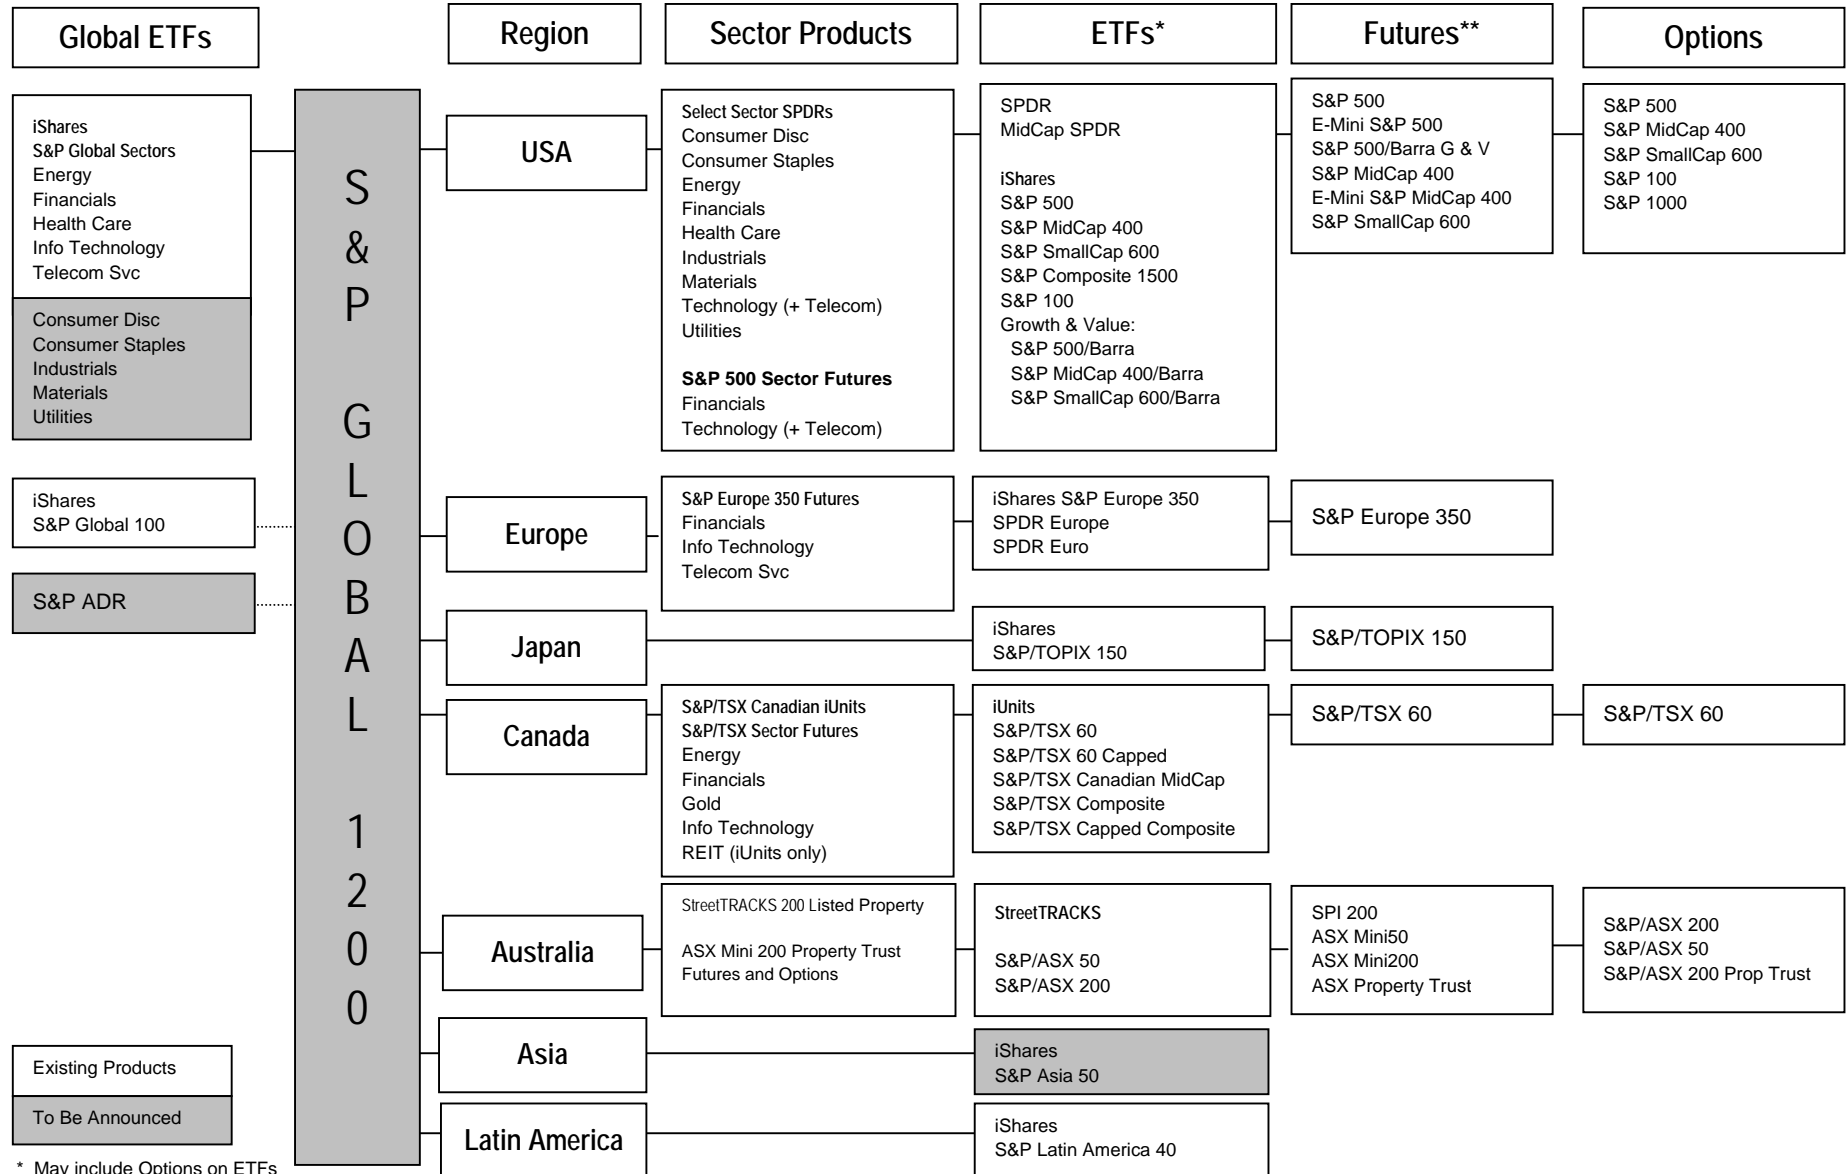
Global ETFs

Region

Sector Products

ETFs*

Futures**

Options

iShares
S&P Global Sectors
Energy
Financials
Health Care
Info Technology
Telecom Svc

Consumer Disc
Consumer Staples
Industrials
Materials
Utilities

iShares
S&P Global 100

S&P ADR

S&P GLOBAL 1200

USA

Select Sector SPDRs
Consumer Disc
Consumer Staples
Energy
Financials
Health Care
Industrials
Materials
Technology (+ Telecom)
Utilities

S&P 500 Sector Futures
Financials
Technology (+ Telecom)

SPDR
MidCap SPDR

iShares
S&P 500
S&P MidCap 400
S&P SmallCap 600
S&P Composite 1500
S&P 100
Growth & Value:
S&P 500/Barra
S&P MidCap 400/Barra
S&P SmallCap 600/Barra

S&P 500
E-Mini S&P 500
S&P 500/Barra G & V
S&P MidCap 400
E-Mini S&P MidCap 400
S&P SmallCap 600

S&P 500
S&P MidCap 400
S&P SmallCap 600
S&P 100
S&P 1000

Europe

S&P Europe 350 Futures
Financials
Info Technology
Telecom Svc

iShares S&P Europe 350
SPDR Europe
SPDR Euro

S&P Europe 350

Japan

iShares
S&P/TOPIX 150

S&P/TOPIX 150

Canada

S&P/TSX Canadian iUnits
S&P/TSX Sector Futures
Energy
Financials
Gold
Info Technology
REIT (iUnits only)

iUnits
S&P/TSX 60
S&P/TSX 60 Capped
S&P/TSX Canadian MidCap
S&P/TSX Composite
S&P/TSX Capped Composite

S&P/TSX 60

S&P/TSX 60

Australia

StreetTRACKS 200 Listed Property

ASX Mini 200 Property Trust
Futures and Options

StreetTRACKS

S&P/ASX 50
S&P/ASX 200

SPI 200
ASX Mini50
ASX Mini200
ASX Property Trust

S&P/ASX 200
S&P/ASX 50
S&P/ASX 200 Prop Trust

Asia

iShares
S&P Asia 50

Latin America

iShares
S&P Latin America 40

Existing Products

To Be Announced

* May include Options on ETFs